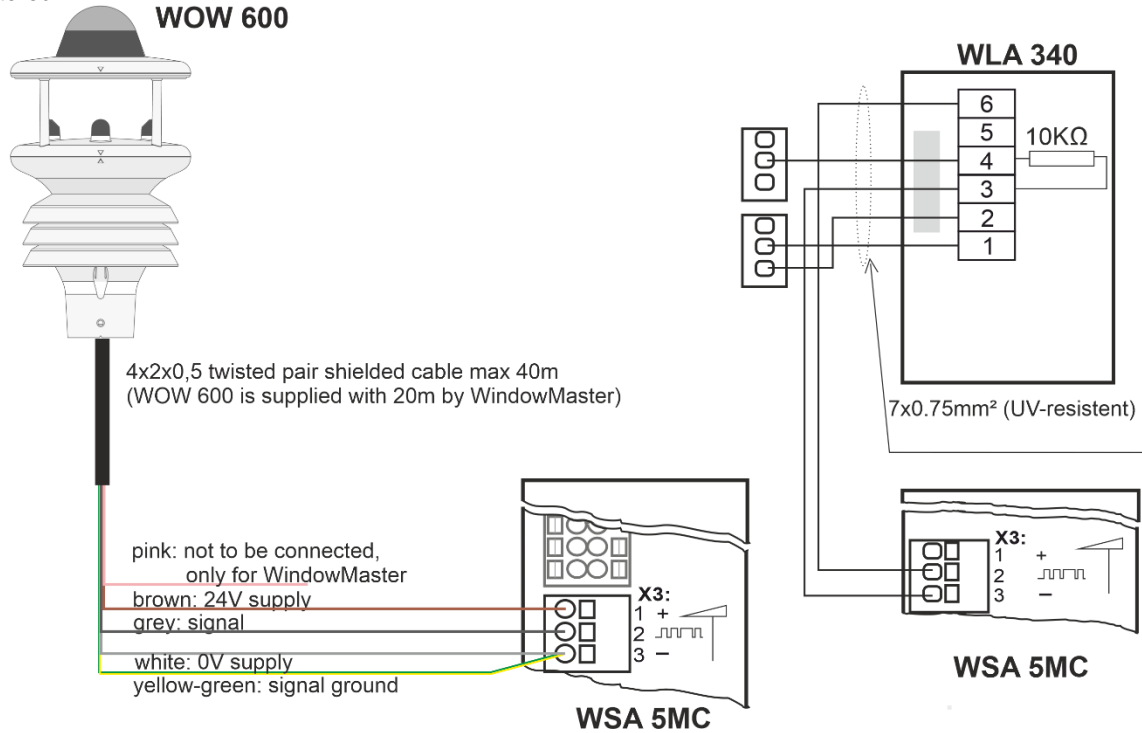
WOW 600

4x2x0,5 twisted pair shielded cable max 40m
(WOW 600 is supplied with 20m by WindowMaster)

pink: not to be connected, only for WindowMaster
brown: 24V supply
grey: signal
white: 0V supply
yellow-green: signal ground

X3:
1 +
2
3 –

WSA 5MC

WLA 340

6
5
4
3
2
1

10KΩ

7x0.75mm² (UV-resistent)

X3:
1 +
2
3 –

WSA 5MC